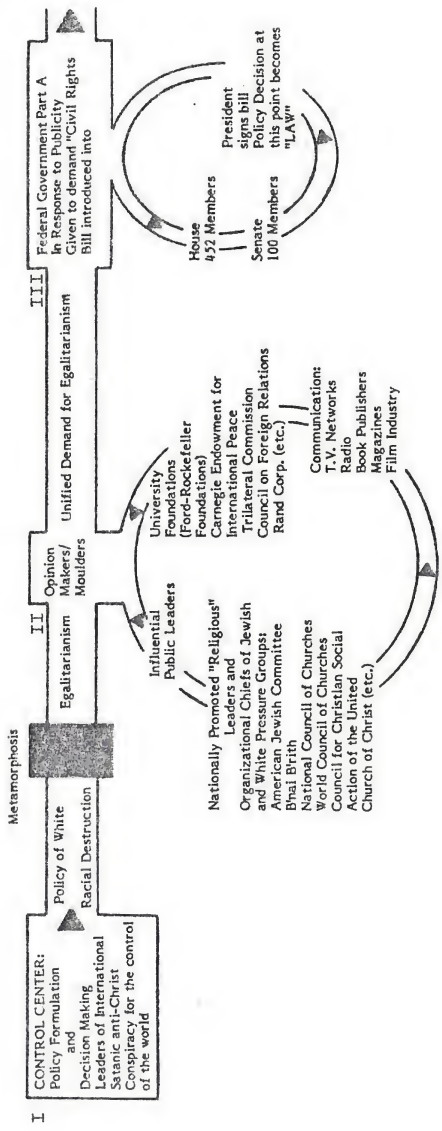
I

CONTROL CENTER:
Policy Formulation and Decision Making
Leaders of International Satanic anti-Christ Conspiracy for the control of the world

Metamorphosis

Policy of White Racial Destruction

Egalitarianism

II

Opinion Makers/ Moulders

Influential Public Leaders

Nationally Promoted "Religious" Leaders and Organizational Chiefs of Jewish and White Pressure Groups:
American Jewish Committee
B'nai B'rith
National Council of Churches
World Council of Churches
Council for Christian Social Action of the United Church of Christ (etc.)

University
Foundations (Ford-Rockefeller Foundations)
Carnegie Endowment for International Peace
Trilateral Commission
Council on Foreign Relations
Rand Corp. (etc.)

Communication:
T.V. Networks
Radio
Book Publishers
Magazines
Film Industry

Unified Demand for Egalitarianism

III

Federal Government Part A
In Response to Publicity Given to demand "Civil Rights Bill introduced into

House 452 Members

Senate 100 Members

President signs bill
Policy Decision at this point becomes "LAW"